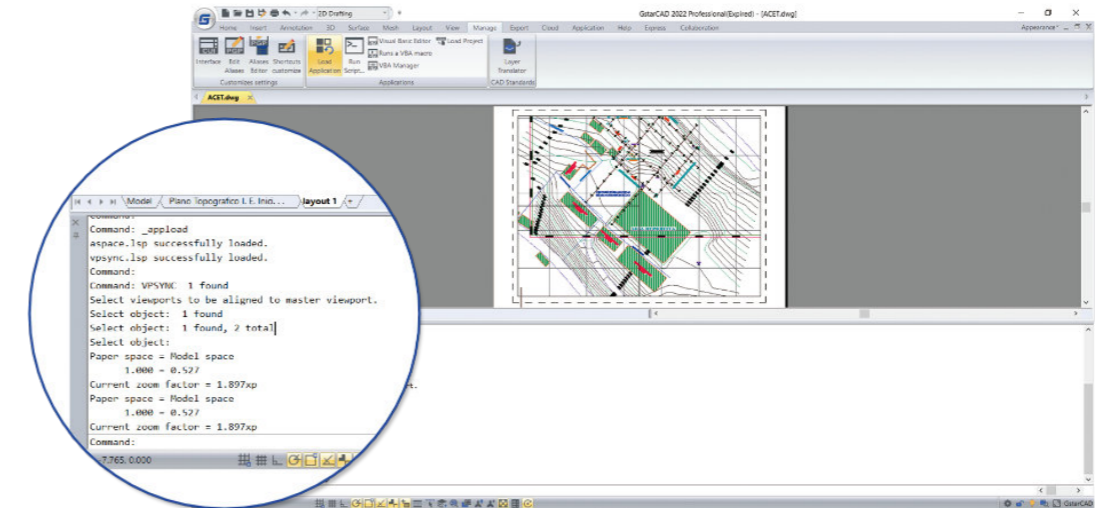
2D Drafting
GstarCAD 2022 Professional(Expired) - [ACET.dwg]
Home Insert Annotation 3D Surface Mesh Layout View Manage Export Cloud Application Help Express Collaboration
Appearance
Interface Edit Aliases Aliases Editor Shortcuts customize
Customize settings
Load Application Run Script...
Visual Basic Editor
Run a VBA macro
VBA Manager
Load Project
Applications
Layer Translator
CAD Standards
ACET.dwg
Model Plano Topografico L.E. Indi... Layout 1
Command:
Command: _appload
aspace.lsp successfully loaded.
vpsync.lsp successfully loaded.
Command:
Command: VPSYNC 1 found
Select viewports to be aligned to master viewport.
Select object: 1 found
Select object: 1 found, 2 total
Select object:
Paper space = Model space
1.000 = 0.527
Current zoom factor = 1.897xp
Paper space = Model space
1.000 = 0.527
Current zoom factor = 1.897xp
Command:
7.765, 0.000
GstarCAD